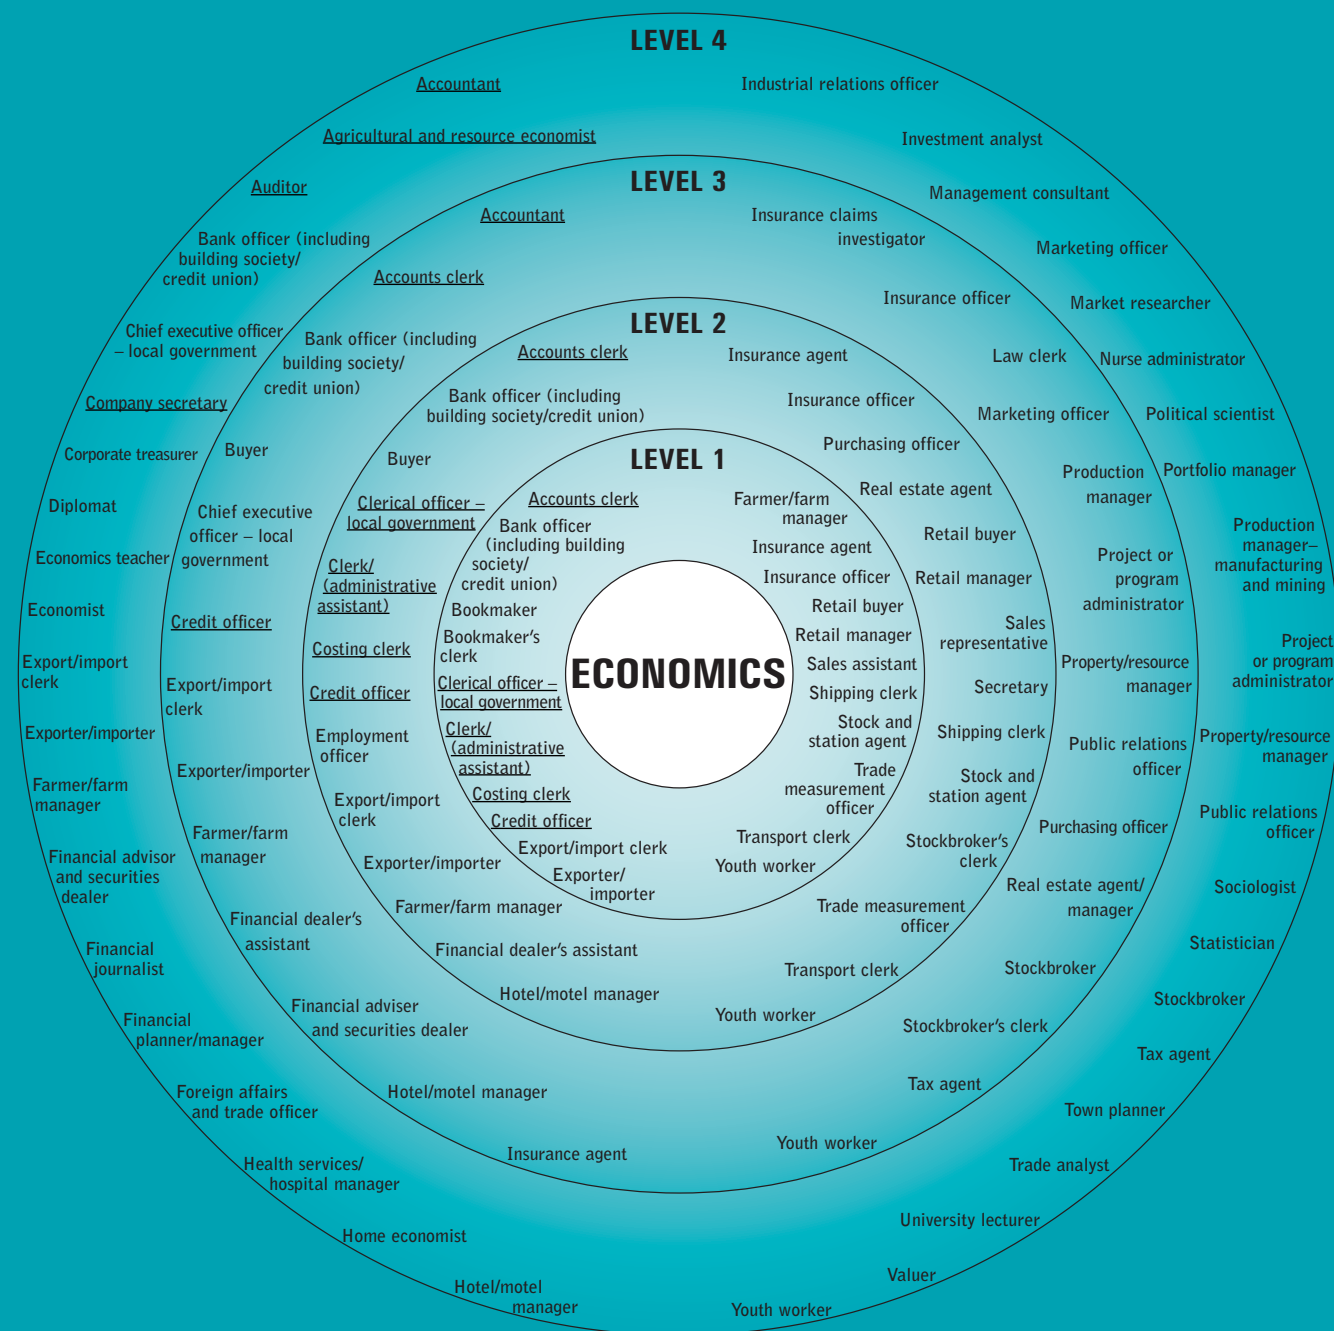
LEVEL 4

Accountant
Agricultural and resource economist
Auditor
Bank officer (including building society/ credit union)
Chief executive officer – local government
Company secretary
Corporate treasurer
Diplomat
Economics teacher
Economist
Export/import clerk
Exporter/importer
Farmer/farm manager
Financial advisor and securities dealer
Financial journalist
Financial planner/manager
Foreign affairs and trade officer
Health services/ hospital manager
Home economist
Hotel/motel manager
Youth worker
Valuer
University lecturer
Trade analyst
Town planner
Tax agent
Stockbroker
Statistician
Sociologist
Public relations officer
Property/resource manager
Project or program administrator
Production manager– manufacturing and mining
Portfolio manager
Political scientist
Nurse administrator
Market researcher
Marketing officer
Management consultant
Investment analyst
Industrial relations officer

LEVEL 3

Accountant
Accounts clerk
Bank officer (including building society/ credit union)
Buyer
Chief executive officer – local government
Credit officer
Export/import clerk
Exporter/importer
Farmer/farm manager
Financial dealer's assistant
Financial adviser and securities dealer
Hotel/motel manager
Insurance agent
Youth worker
Tax agent
Stockbroker's clerk
Stockbroker
Real estate agent/ manager
Purchasing officer
Public relations officer
Property/resource manager
Project or program administrator
Production manager
Political scientist
Marketing officer
Law clerk
Insurance officer
Insurance claims investigator

LEVEL 2

Accounts clerk
Bank officer (including building society/credit union)
Buyer
Clerical officer – local government
Clerk/ (administrative assistant)
Costing clerk
Credit officer
Employment officer
Export/import clerk
Exporter/importer
Farmer/farm manager
Financial dealer's assistant
Hotel/motel manager
Youth worker
Transport clerk
Trade measurement officer
Stockbroker's clerk
Stock and station agent
Shipping clerk
Secretary
Sales representative
Retail manager
Retail buyer
Real estate agent
Purchasing officer
Insurance officer
Insurance agent

LEVEL 1

Accounts clerk
Bank officer (including building society/ credit union)
Bookmaker
Bookmaker's clerk
Clerical officer – local government
Clerk/ (administrative assistant)
Costing clerk
Credit officer
Export/import clerk
Exporter/ importer
Youth worker
Transport clerk
Trade measurement officer
Stock and station agent
Shipping clerk
Sales assistant
Retail manager
Retail buyer
Insurance officer
Insurance agent
Farmer/farm manager

ECONOMICS